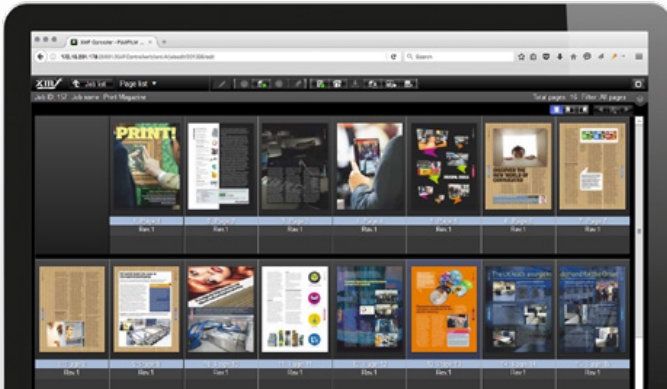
XMF Controller – PUUPUX

192.168.201.178

Search

XMF

Job list

Page list

Job ID: 152 Job name: Print Magazine

Total pages: 16 Filter: All pages

PRINT!

DISCOVER THE NEW WORLD OF CONNOVATION

Rev 1

Rev 1

Rev 1

Rev 1

Rev 1

Rev 1

Rev 1

Rev 1

Rev 1

Rev 1

Rev 1

Rev 1

Rev 1

Rev 1

Rev 1